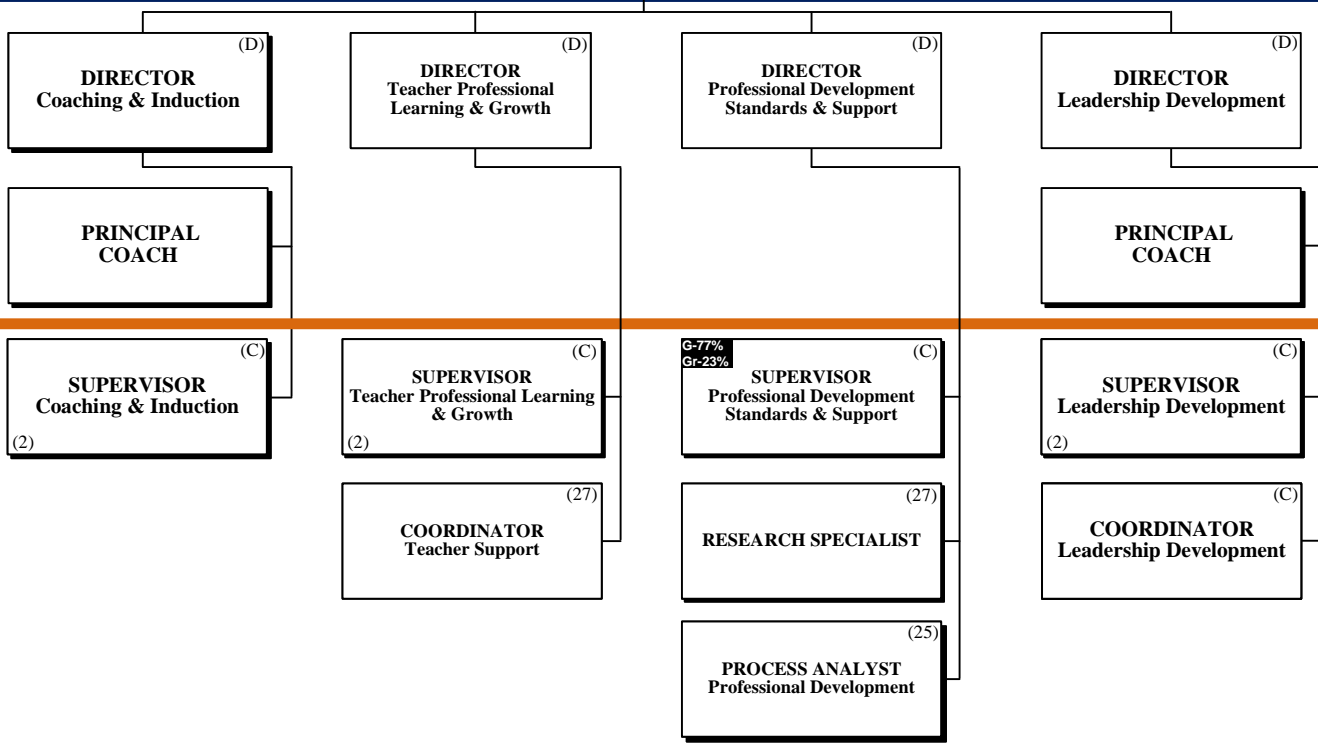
(D)
DIRECTOR
Coaching & Induction

(D)
DIRECTOR
Teacher Professional Learning & Growth

(D)
DIRECTOR
Professional Development Standards & Support

(D)
DIRECTOR
Leadership Development

PRINCIPAL COACH

PRINCIPAL COACH

(C)
SUPERVISOR
Coaching & Induction
(2)

(C)
SUPERVISOR
Teacher Professional Learning & Growth
(2)

G-77%
Gr-23%
(C)
SUPERVISOR
Professional Development Standards & Support

(C)
SUPERVISOR
Leadership Development
(2)

(27)
COORDINATOR
Teacher Support

(27)
RESEARCH SPECIALIST

(C)
COORDINATOR
Leadership Development

(25)
PROCESS ANALYST
Professional Development